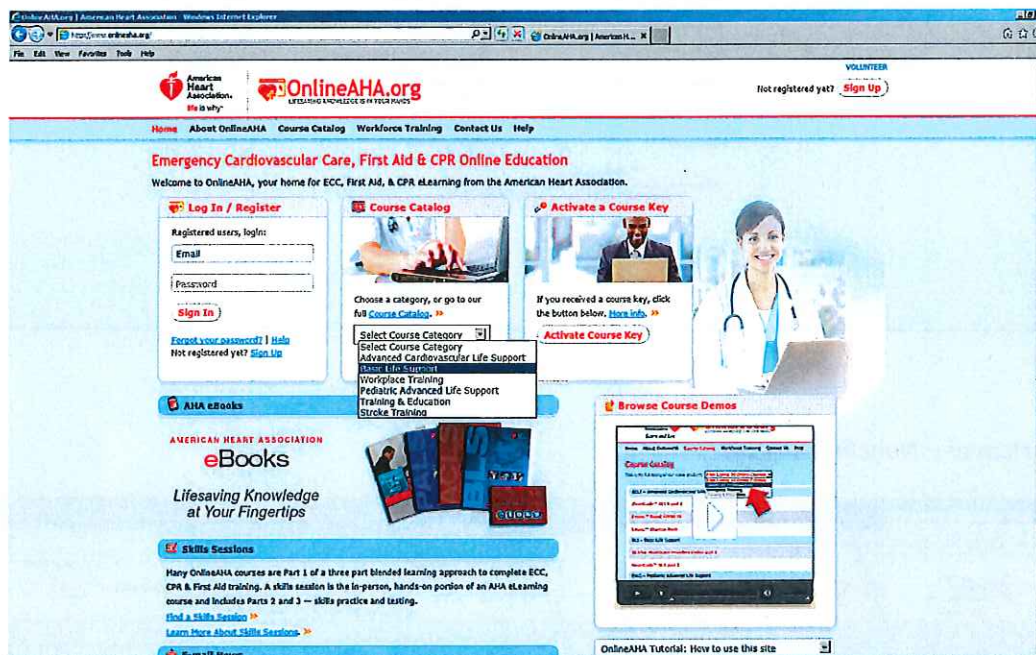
OnlineAHA.org | American Heart Association - Windows Internet Explorer

https://www.onlineaha.org/

OnlineAHA.org | American H... ×

File Edit View Favorites Tools Help

American Heart Association. life is why

OnlineAHA.org
LIFESAVING KNOWLEDGE IS IN YOUR HANDS

VOLUNTEER

Not registered yet? Sign Up

Home About OnlineAHA Course Catalog Workforce Training Contact Us Help

Emergency Cardiovascular Care, First Aid & CPR Online Education

Welcome to OnlineAHA, your home for ECC, First Aid, & CPR eLearning from the American Heart Association.

Log In / Register

Registered users, login:

Email

Password

Sign In

Forgot your password? | Help
Not registered yet? Sign Up

Course Catalog

Choose a category, or go to our full Course Catalog. »

Select Course Category
Select Course Category
Advanced Cardiovascular Life Support
Basic Life Support
Workplace Training
Pediatric Advanced Life Support
Training & Education
Stroke Training

Activate a Course Key

If you received a course key, click the button below. More info. »

Activate Course Key

AHA eBooks

AMERICAN HEART ASSOCIATION
eBooks
Lifesaving Knowledge at Your Fingertips

Browse Course Demos

Skills Sessions

Many OnlineAHA courses are Part 1 of a three part blended learning approach to complete ECC, CPR & First Aid training. A skills session is the in-person, hands-on portion of an AHA eLearning course and includes Parts 2 and 3 — skills practice and testing.

Find a Skills Session »
Learn More About Skills Sessions »

OnlineAHA Tutorial: How to use this site